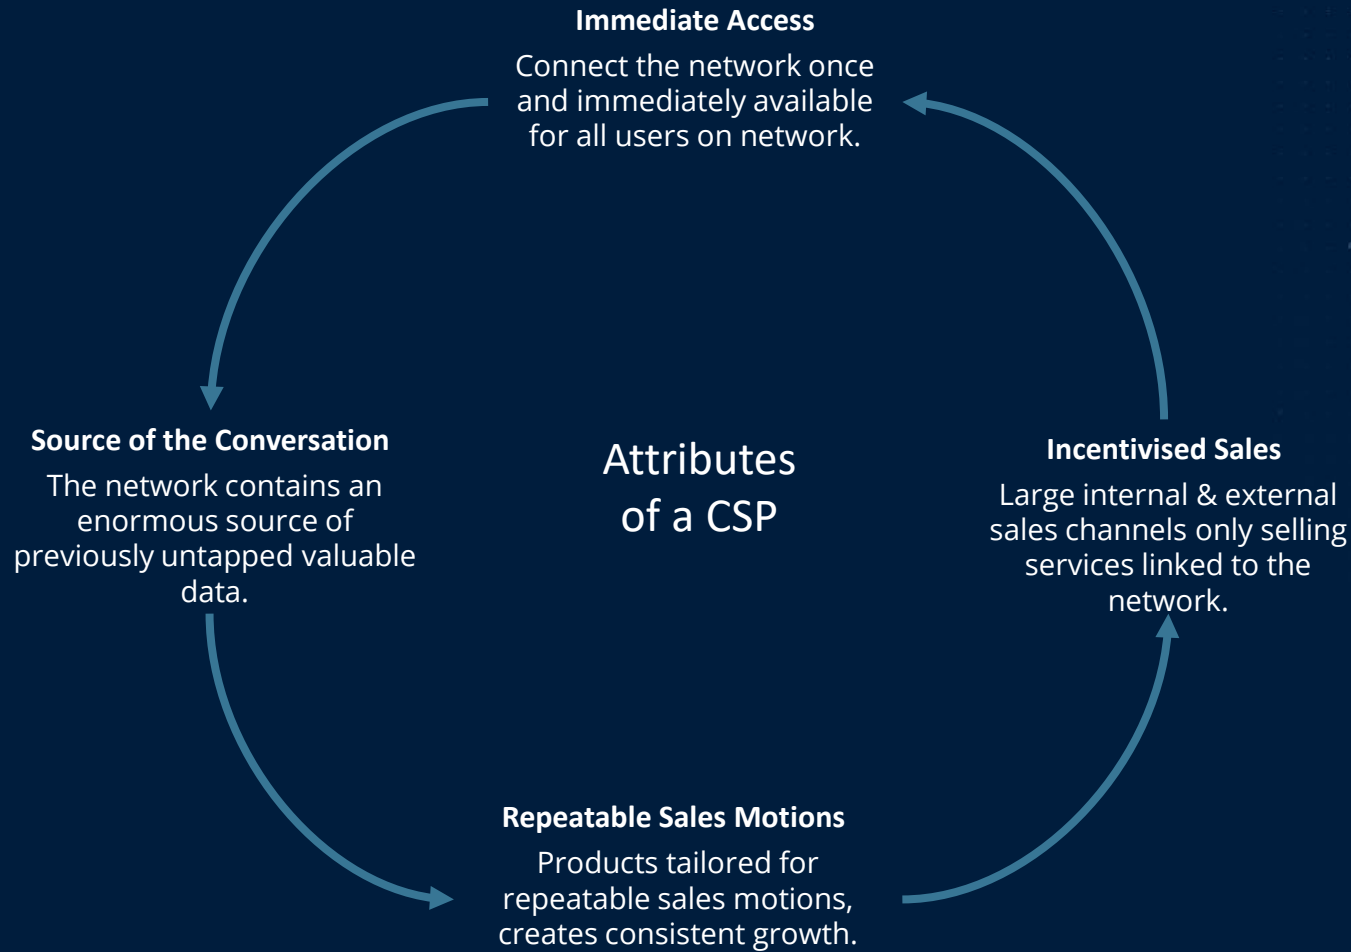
**Immediate Access**
Connect the network once and immediately available for all users on network.

**Source of the Conversation**
The network contains an enormous source of previously untapped valuable data.

Attributes of a CSP

**Incentivised Sales**
Large internal & external sales channels only selling services linked to the network.

**Repeatable Sales Motions**
Products tailored for repeatable sales motions, creates consistent growth.